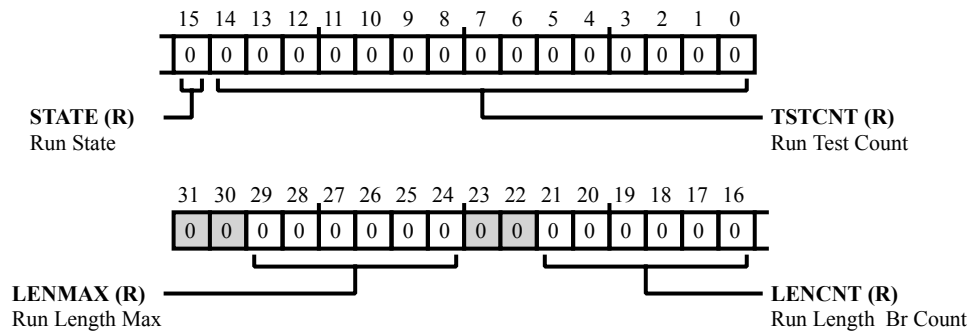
15 14 13 12 11 10 9 8 7 6 5 4 3 2 1 0

| 0 | 0 | 0 | 0 | 0 | 0 | 0 | 0 | 0 | 0 | 0 | 0 | 0 | 0 | 0 | 0 |
|---|---|---|---|---|---|---|---|---|---|---|---|---|---|---|---|

**STATE (R)**
Run State

**TSTCNT (R)**
Run Test Count

31 30 29 28 27 26 25 24 23 22 21 20 19 18 17 16

| 0 | 0 | 0 | 0 | 0 | 0 | 0 | 0 | 0 | 0 | 0 | 0 | 0 | 0 | 0 | 0 |
|---|---|---|---|---|---|---|---|---|---|---|---|---|---|---|---|

**LENMAX (R)**
Run Length Max

**LENCNT (R)**
Run Length Br Count